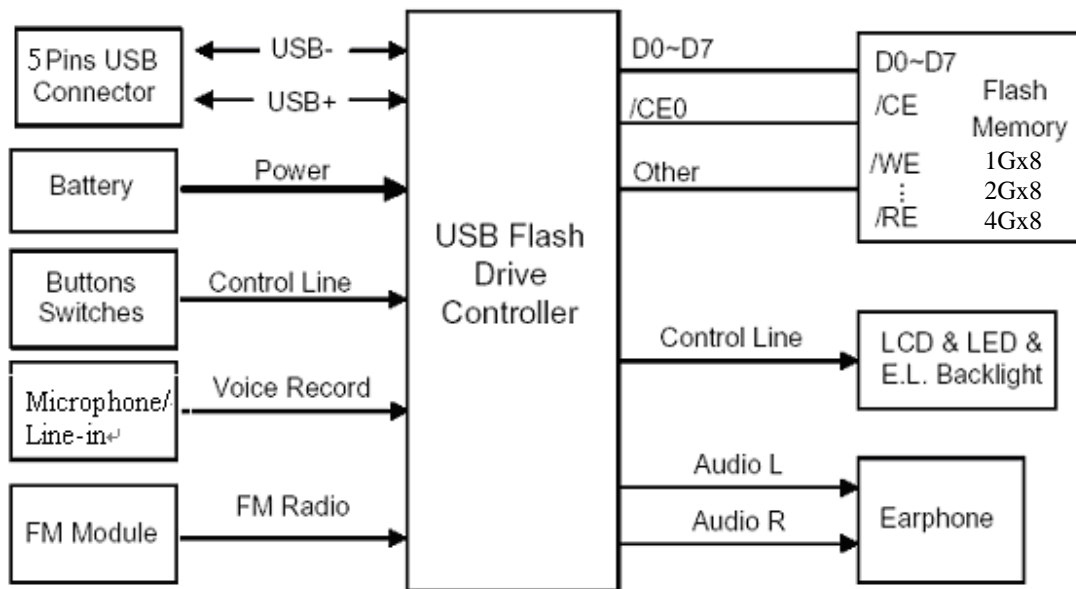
5 Pins USB Connector

USB-

USB+

Battery

Power

Buttons Switches

Control Line

Microphone/ Line-in

Voice Record

FM Module

FM Radio

USB Flash Drive Controller

D0~D7

/CE0

Other

D0~D7

/CE

/WE

⋮

/RE

Flash Memory

1Gx8

2Gx8

4Gx8

Control Line

LCD & LED & E.L. Backlight

Audio L

Audio R

Earphone